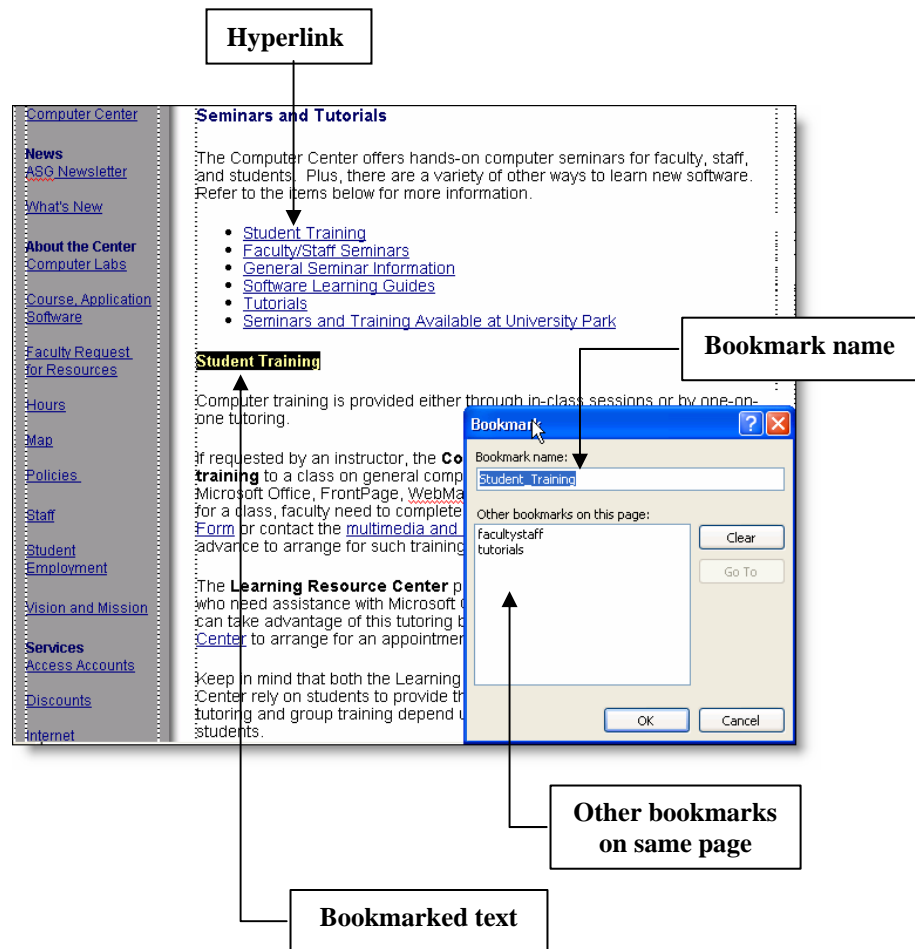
Hyperlink

Computer Center

News
ASG Newsletter

What's New

About the Center
Computer Labs

Course, Application Software

Faculty Request for Resources

Hours

Map

Policies

Staff

Student Employment

Vision and Mission

Services
Access Accounts

Discounts

Internet

Seminars and Tutorials

The Computer Center offers hands-on computer seminars for faculty, staff, and students. Plus, there are a variety of other ways to learn new software. Refer to the items below for more information.

- Student Training
- Faculty/Staff Seminars
- General Seminar Information
- Software Learning Guides
- Tutorials
- Seminars and Training Available at University Park

Student Training

Computer training is provided either through in-class sessions or by one-on-one tutoring.

If requested by an instructor, the Co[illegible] training to a class on general comp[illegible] Microsoft Office, FrontPage, WebMa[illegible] for a class, faculty need to complete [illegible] Form or contact the multimedia and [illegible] advance to arrange for such training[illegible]

The Learning Resource Center p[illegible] who need assistance with Microsoft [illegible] can take advantage of this tutoring b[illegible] Center to arrange for an appointmer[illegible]

Keep in mind that both the Learning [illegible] Center rely on students to provide th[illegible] tutoring and group training depend u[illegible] students.

Bookmark name

Bookmark
Bookmark name:
Student_Training
Other bookmarks on this page:
facultystaff
tutorials
Clear
Go To
OK
Cancel

Other bookmarks on same page

Bookmarked text